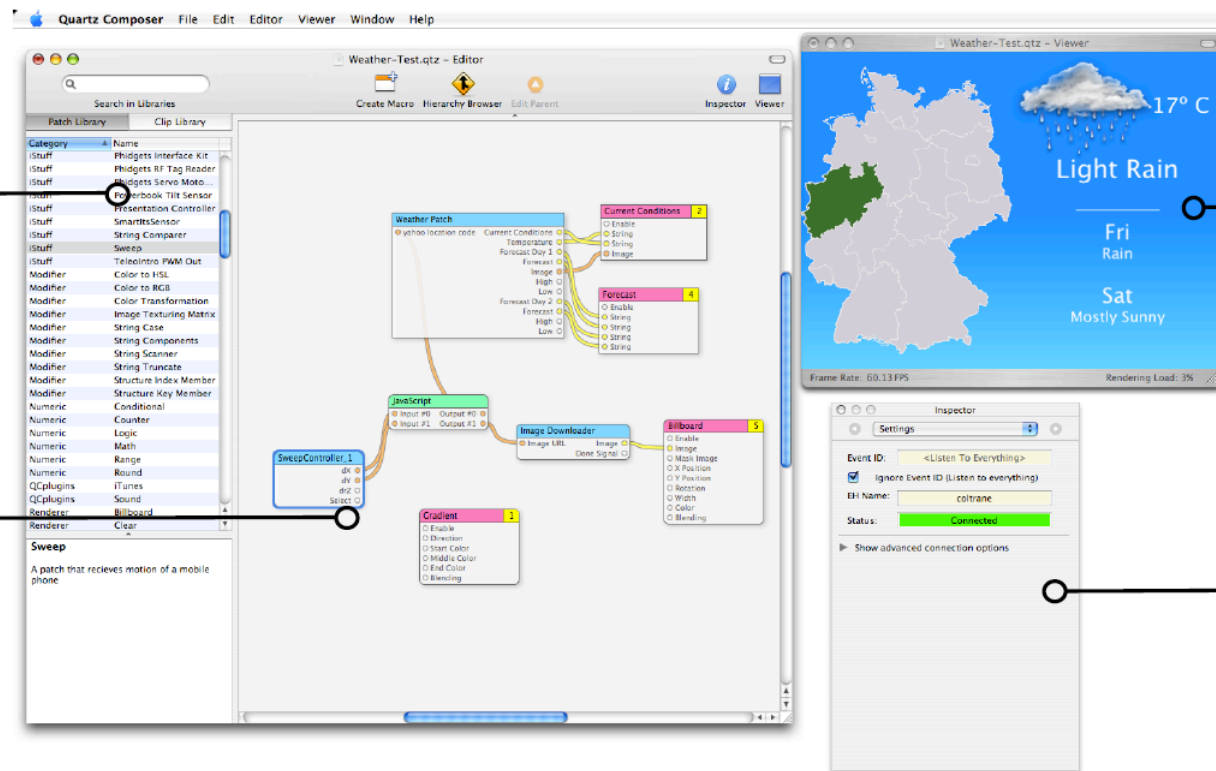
Quartz Composer File Edit Editor Viewer Window Help

Weather-Test.qtz – Editor

Search in Libraries

Create Macro Hierarchy Browser Edit Parent Inspector Viewer

Patch Library Clip Library

| Category | Name |
|---|---|
| iStuff | Phidgets Interface Kit |
| iStuff | Phidgets RF Tag Reader |
| iStuff | Phidgets Servo Moto... |
| iStuff | Powerbook Tilt Sensor |
| iStuff | Presentation Controller |
| iStuff | SmartItsSensor |
| iStuff | String Comparer |
| iStuff | Sweep |
| iStuff | TeleoIntro PWM Out |
| Modifier | Color to HSL |
| Modifier | Color to RGB |
| Modifier | Color Transformation |
| Modifier | Image Texturing Matrix |
| Modifier | String Case |
| Modifier | String Components |
| Modifier | String Scanner |
| Modifier | String Truncate |
| Modifier | Structure Index Member |
| Modifier | Structure Key Member |
| Numeric | Conditional |
| Numeric | Counter |
| Numeric | Logic |
| Numeric | Math |
| Numeric | Range |
| Numeric | Round |
| QCplugins | iTunes |
| QCplugins | Sound |
| Renderer | Billboard |
| Renderer | Clear |

Sweep

A patch that recieves motion of a mobile phone

Weather Patch
yahoo location code
Current Conditions
Temperature
Forecast Day 1
Forecast
Image
High
Low
Forecast Day 2
Forecast
High
Low

Current Conditions 2
Enable
String
String
Image

Forecast 4
Enable
String
String
String
String

JavaScript
Input #0 Output #0
Input #1 Output #1

SweepController_1
dX
dY
dr2
Select

Image Downloader
Image URL Image
Done Signal

Billboard 5
Enable
Image
Mask Image
X Position
Y Position
Rotation
Width
Color
Blending

Gradient 1
Enable
Direction
Start Color
Middle Color
End Color
Blending

Weather-Test.qtz – Viewer

17° C

Light Rain

Fri
Rain

Sat
Mostly Sunny

Frame Rate: 60.13 FPS Rendering Load: 3%

Inspector

Settings

Event ID: <Listen To Everything>

Ignore Event ID (Listen to everything)

EH Name: coltrane

Status: Connected

Show advanced connection options